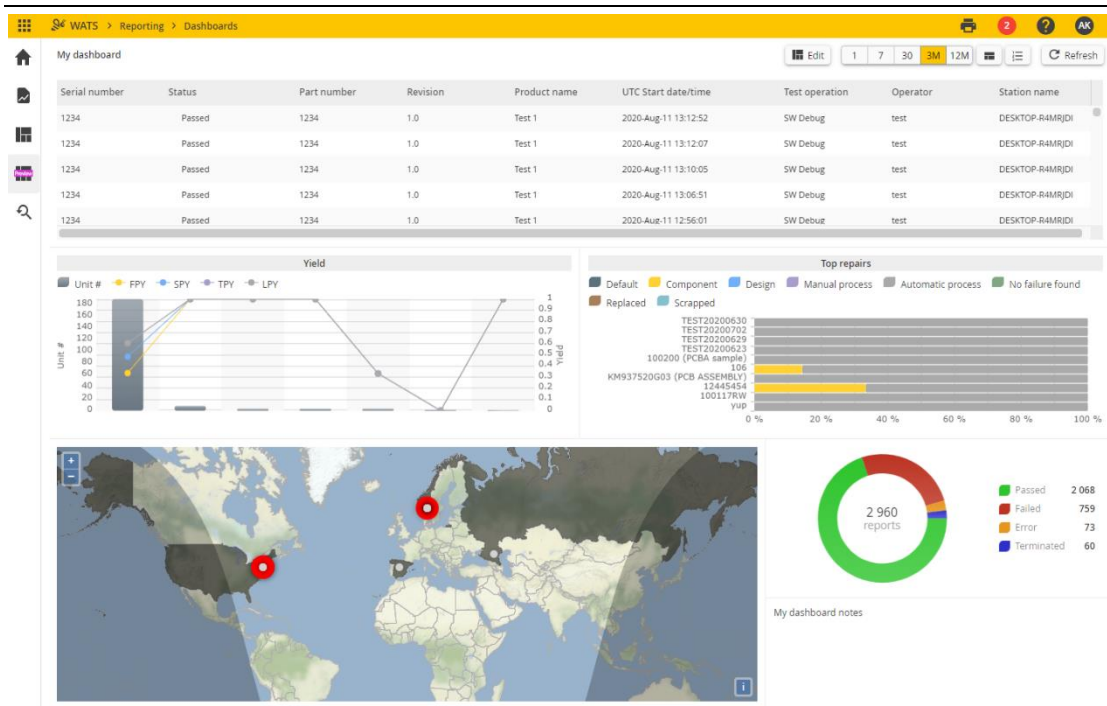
WATS > Reporting > Dashboards

2 AK

My dashboard

Edit 1 7 30 3M 12M Refresh

| Serial number | Status | Part number | Revision | Product name | UTC Start date/time | Test operation | Operator | Station name |
|---|---|---|---|---|---|---|---|---|
| 1234 | Passed | 1234 | 1.0 | Test 1 | 2020-Aug-11 13:12:52 | SW Debug | test | DESKTOP-R4MRJDI |
| 1234 | Passed | 1234 | 1.0 | Test 1 | 2020-Aug-11 13:12:07 | SW Debug | test | DESKTOP-R4MRJDI |
| 1234 | Passed | 1234 | 1.0 | Test 1 | 2020-Aug-11 13:10:05 | SW Debug | test | DESKTOP-R4MRJDI |
| 1234 | Passed | 1234 | 1.0 | Test 1 | 2020-Aug-11 13:06:51 | SW Debug | test | DESKTOP-R4MRJDI |
| 1234 | Passed | 1234 | 1.0 | Test 1 | 2020-Aug-11 12:56:01 | SW Debug | test | DESKTOP-R4MRJDI |

Yield

Unit # FPY SPY TPY LPY

180 160 140 120 100 80 60 40 20 0

Unit #

1 0.9 0.8 0.7 0.6 0.5 0.4 0.3 0.2 0.1 0

Yield

Top repairs

Default Component Design Manual process Automatic process No failure found Replaced Scrapped

TEST20200630
TEST20200702
TEST20200629
TEST20200623
100200 (PCBA sample)
106
KM937520G03 (PCB ASSEMBLY)
12445454
100117RW
yup

0 % 20 % 40 % 60 % 80 % 100 %

+
−

i

2 960
reports

Passed 2 068
Failed 759
Error 73
Terminated 60

My dashboard notes